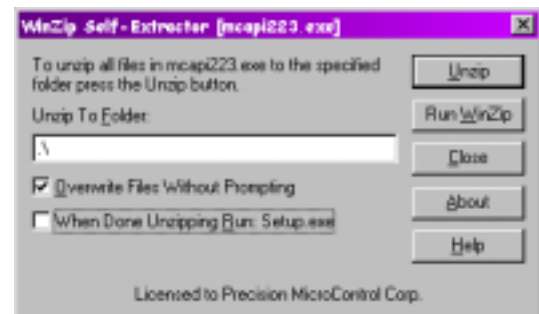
WinZip Self-Extractor [mcapi223.exe]

×

To unzip all files in mcapi223.exe to the specified folder press the Unzip button.

Unzip To Folder:

.\

☑ Overwrite Files Without Prompting

☐ When Done Unzipping Run: Setup.exe

Unzip

Run WinZip

Close

About

Help

Licensed to Precision MicroControl Corp.